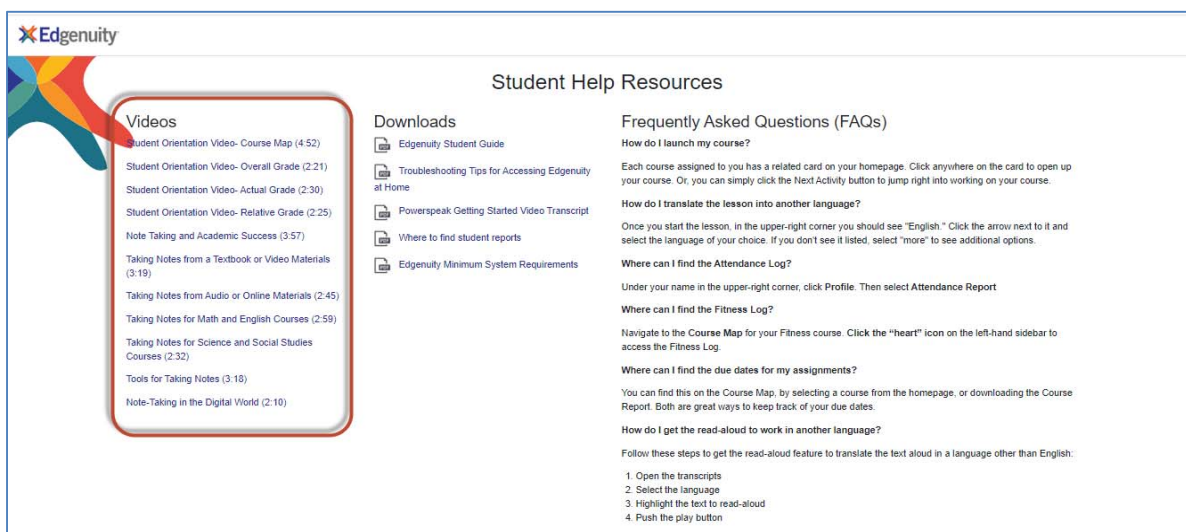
Edgenuity

Student Help Resources

Videos

Student Orientation Video- Course Map (4:52)

Student Orientation Video- Overall Grade (2:21)

Student Orientation Video- Actual Grade (2:30)

Student Orientation Video- Relative Grade (2:25)

Note Taking and Academic Success (3:57)

Taking Notes from a Textbook or Video Materials (3:19)

Taking Notes from Audio or Online Materials (2:45)

Taking Notes for Math and English Courses (2:59)

Taking Notes for Science and Social Studies Courses (2:32)

Tools for Taking Notes (3:18)

Note-Taking in the Digital World (2:10)

Downloads

Edgenuity Student Guide

Troubleshooting Tips for Accessing Edgenuity at Home

Powerspeak Getting Started Video Transcript

Where to find student reports

Edgenuity Minimum System Requirements

Frequently Asked Questions (FAQs)

How do I launch my course?

Each course assigned to you has a related card on your homepage. Click anywhere on the card to open up your course. Or, you can simply click the Next Activity button to jump right into working on your course.

How do I translate the lesson into another language?

Once you start the lesson, in the upper-right corner you should see "English." Click the arrow next to it and select the language of your choice. If you don't see it listed, select "more" to see additional options.

Where can I find the Attendance Log?

Under your name in the upper-right corner, click Profile. Then select Attendance Report

Where can I find the Fitness Log?

Navigate to the Course Map for your Fitness course. Click the "heart" icon on the left-hand sidebar to access the Fitness Log.

Where can I find the due dates for my assignments?

You can find this on the Course Map, by selecting a course from the homepage, or downloading the Course Report. Both are great ways to keep track of your due dates.

How do I get the read-aloud to work in another language?

Follow these steps to get the read-aloud feature to translate the text aloud in a language other than English:

1. Open the transcripts
2. Select the language
3. Highlight the text to read-aloud
4. Push the play button